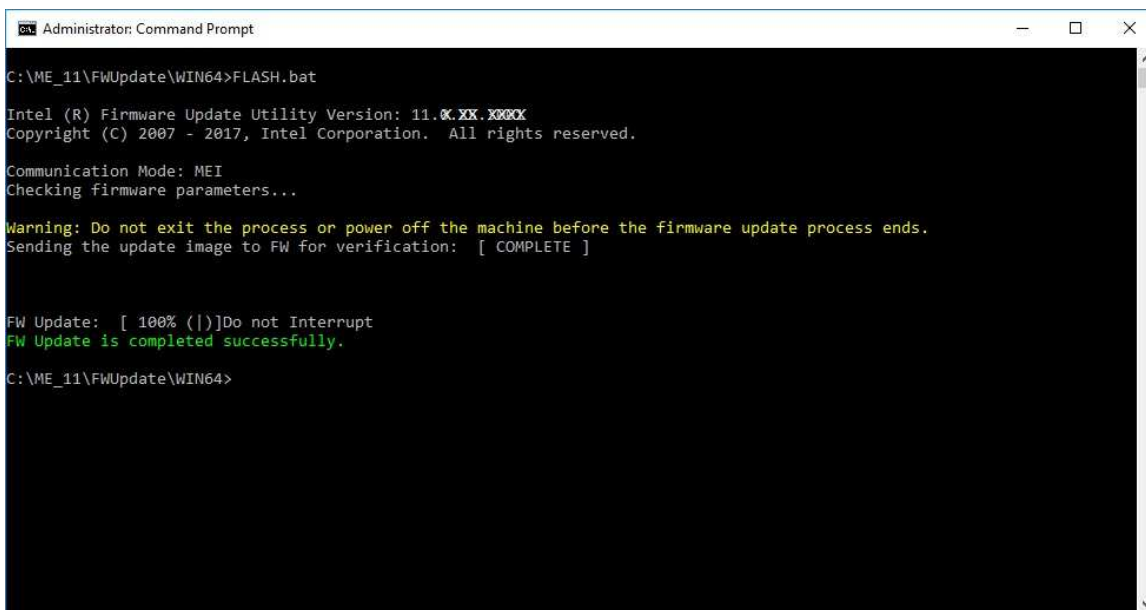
Administrator: Command Prompt

C:\ME_11\FWUpdate\WIN64>FLASH.bat

Intel (R) Firmware Update Utility Version: 11.X.XX.XXXX
Copyright (C) 2007 - 2017, Intel Corporation. All rights reserved.

Communication Mode: MEI
Checking firmware parameters...

Warning: Do not exit the process or power off the machine before the firmware update process ends.
Sending the update image to FW for verification: [ COMPLETE ]

FW Update: [ 100% (|)]Do not Interrupt
FW Update is completed successfully.

C:\ME_11\FWUpdate\WIN64>